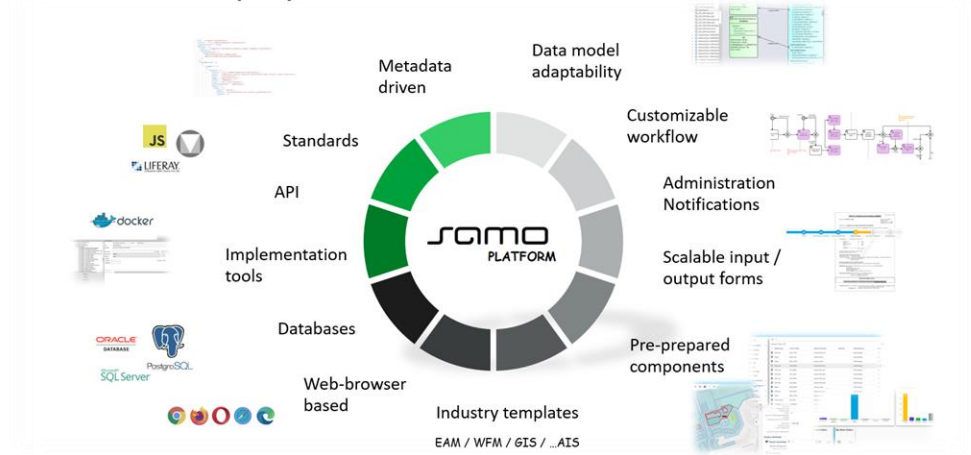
Metadata driven

Data model adaptability

Customizable workflow

Administration Notifications

Scalable input / output forms

Pre-prepared components

Industry templates

EAM / WFM / GIS / ...AIS

Web-browser based

Databases

Implementation tools

API

Standards

samo
PLATFORM

JS

LIFERAY

docker

ORACLE DATABASE

PostgreSQL

SQL Server